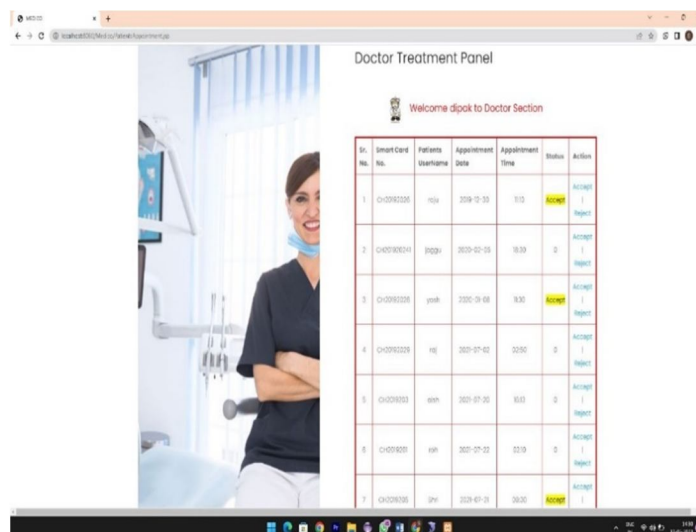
MEDICO

localhost:8080/Medico/fetewel/appointment.jsp

Doctor Treatment Panel

Welcome dipak to Doctor Section

| Sr. No. | Smart Card No. | Patients UserName | Appointment Date | Appointment Time | Status | Action |
|---|---|---|---|---|---|---|
| 1 | CH20190026 | roju | 2019-12-20 | 11:13 | Accept | Accept \| Reject |
| 2 | CH20190041 | joggu | 2020-02-05 | 18:30 | 0 | Accept \| Reject |
| 3 | CH20190026 | yash | 2020-01-08 | 11:30 | Accept | Accept \| Reject |
| 4 | CH20190029 | raj | 2021-07-02 | 20:50 | 0 | Accept \| Reject |
| 5 | CH2019003 | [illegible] | 2021-07-20 | 10:13 | 0 | Accept \| Reject |
| 6 | CH2019201 | ksh | 2021-07-22 | 02:19 | 0 | Accept \| Reject |
| 7 | CH20190026 | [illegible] | 2021-07-21 | 09:30 | Accept | Accept \| |